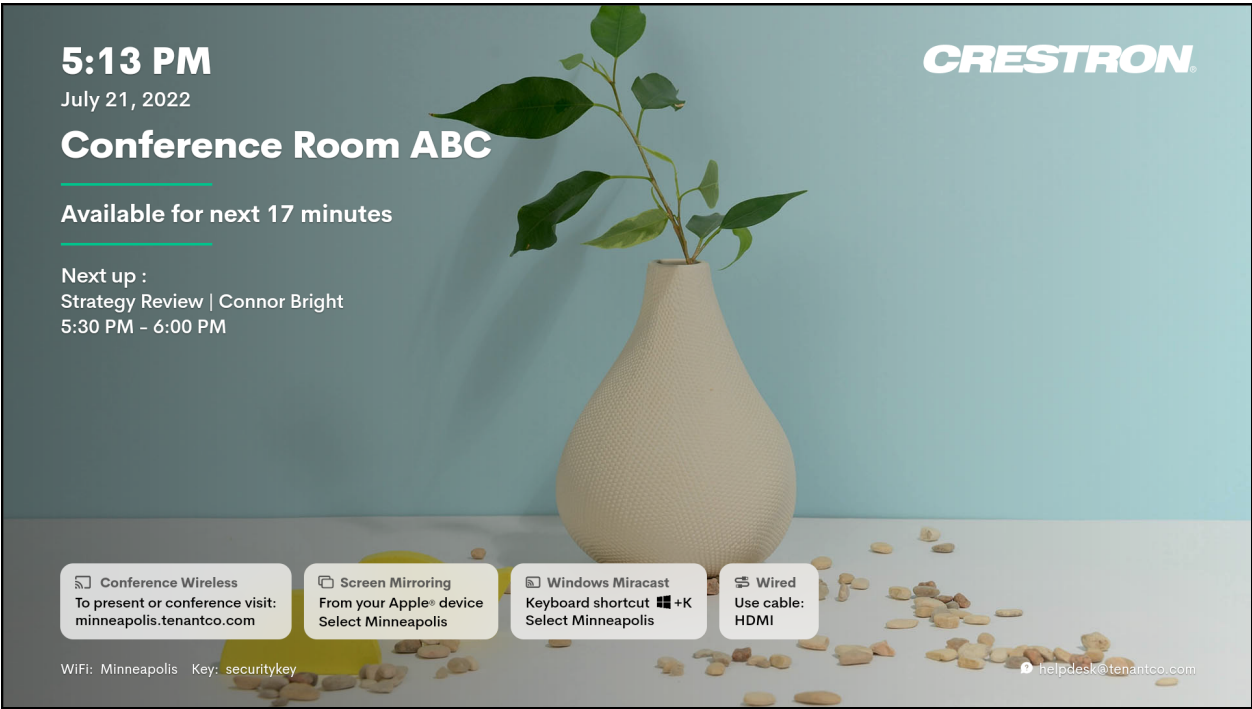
5:13 PM
July 21, 2022
Conference Room ABC

Available for next 17 minutes

Next up :
Strategy Review | Connor Bright
5:30 PM - 6:00 PM

CRESTRON

Conference Wireless
To present or conference visit:
minneapolis.tenantco.com

Screen Mirroring
From your Apple® device
Select Minneapolis

Windows Miracast
Keyboard shortcut +K
Select Minneapolis

Wired
Use cable:
HDMI

WiFi: Minneapolis Key: securitykey

helpdesk@tenantco.com